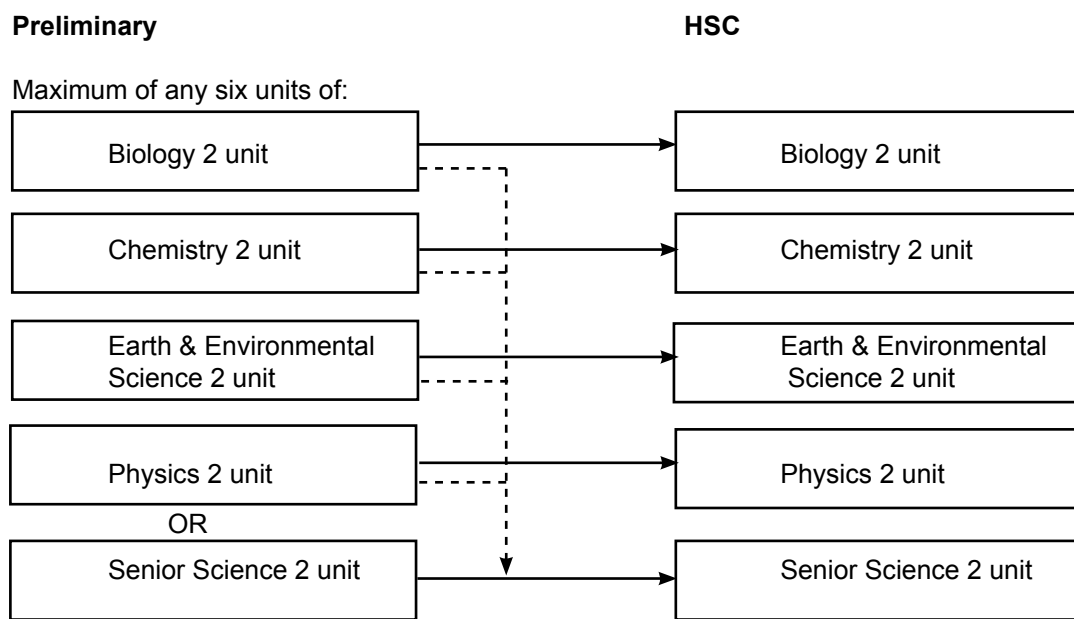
Preliminary

HSC

Maximum of any six units of:

Biology 2 unit

Biology 2 unit

Chemistry 2 unit

Chemistry 2 unit

Earth & Environmental Science 2 unit

Earth & Environmental Science 2 unit

Physics 2 unit

Physics 2 unit

OR

Senior Science 2 unit

Senior Science 2 unit